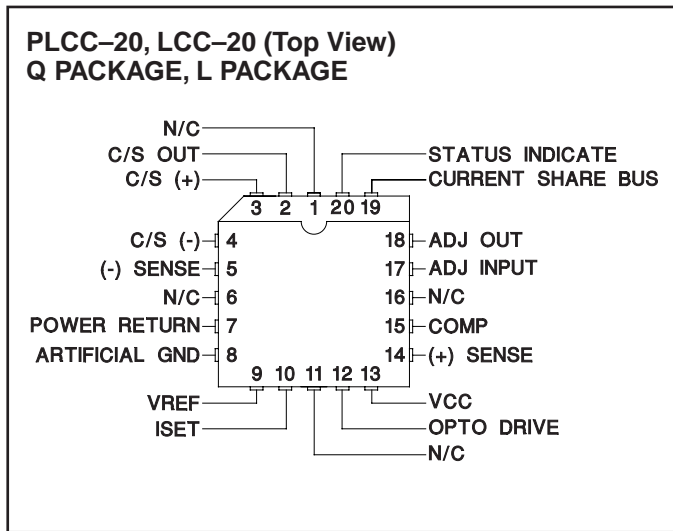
PLCC–20, LCC–20 (Top View)
Q PACKAGE, L PACKAGE

N/C
C/S OUT
C/S (+)
STATUS INDICATE
CURRENT SHARE BUS

3 2 1 20 19

C/S (-) 4
(-) SENSE 5
N/C 6
POWER RETURN 7
ARTIFICIAL GND 8

18 ADJ OUT
17 ADJ INPUT
16 N/C
15 COMP
14 (+) SENSE

9 10 11 12 13

VREF
ISET
VCC
OPTO DRIVE
N/C